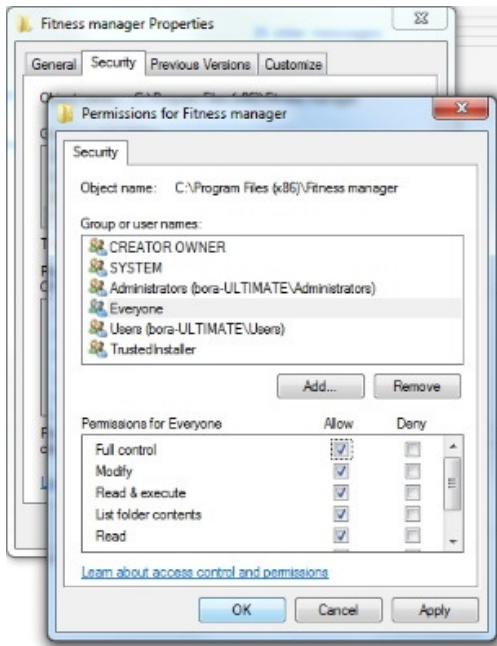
Fitness manager Properties

General Security Previous Versions Customize

Permissions for Fitness manager

Security

Object name: C:\Program Files (x86)\Fitness manager

Group or user names:

CREATOR OWNER
SYSTEM
Administrators (bora-ULTIMATE\Administrators)
Everyone
Users (bora-ULTIMATE\Users)
TrustedInstaller

Add... Remove

| Permissions for Everyone | Allow | Deny |
|---|---|---|
| Full control | ✓ | |
| Modify | ✓ | |
| Read & execute | ✓ | |
| List folder contents | ✓ | |
| Read | ✓ | |

Learn about access control and permissions

OK Cancel Apply